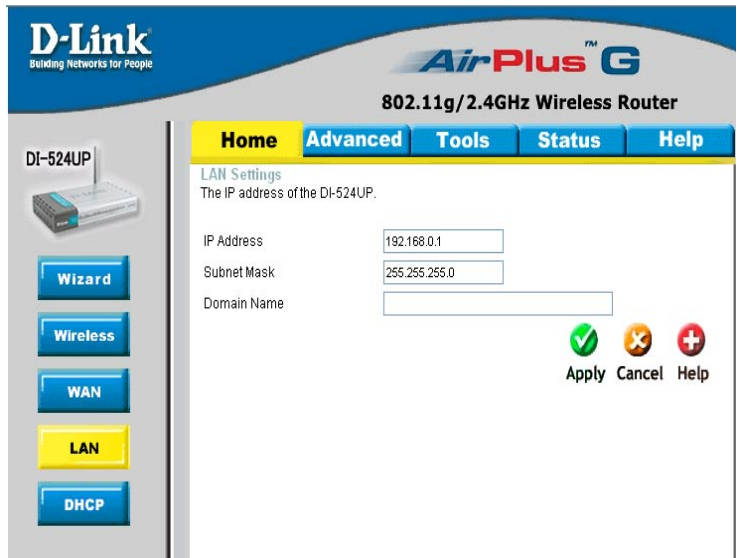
D-Link
Building Networks for People

AirPlus™ G
802.11g/2.4GHz Wireless Router

DI-524UP

Home Advanced Tools Status Help

LAN Settings
The IP address of the DI-524UP.

IP Address 192.168.0.1
Subnet Mask 255.255.255.0
Domain Name

Apply Cancel Help

Wizard
Wireless
WAN
LAN
DHCP